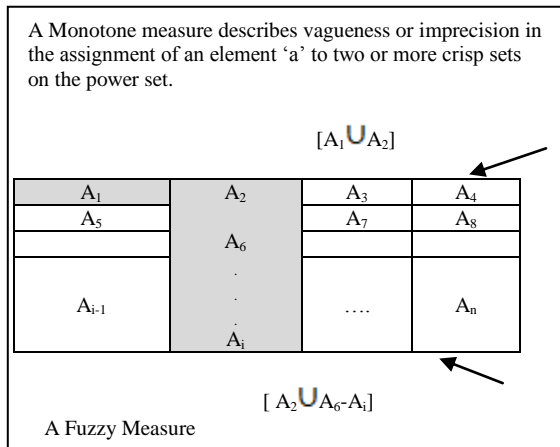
A Monotone measure describes vagueness or imprecision in the assignment of an element ‘a’ to two or more crisp sets on the power set.

$[A_1 \cup A_2]$

| $A_1$ | $A_2$ | $A_3$ | $A_4$ |
|---|---|---|---|
| $A_5$ | $A_6$ | $A_7$ | $A_8$ |
| | | | |
| $A_{i-1}$ | . . . $A_i$ | …. | $A_n$ |

$[A_2 \cup A_6 - A_i]$

A Fuzzy Measure